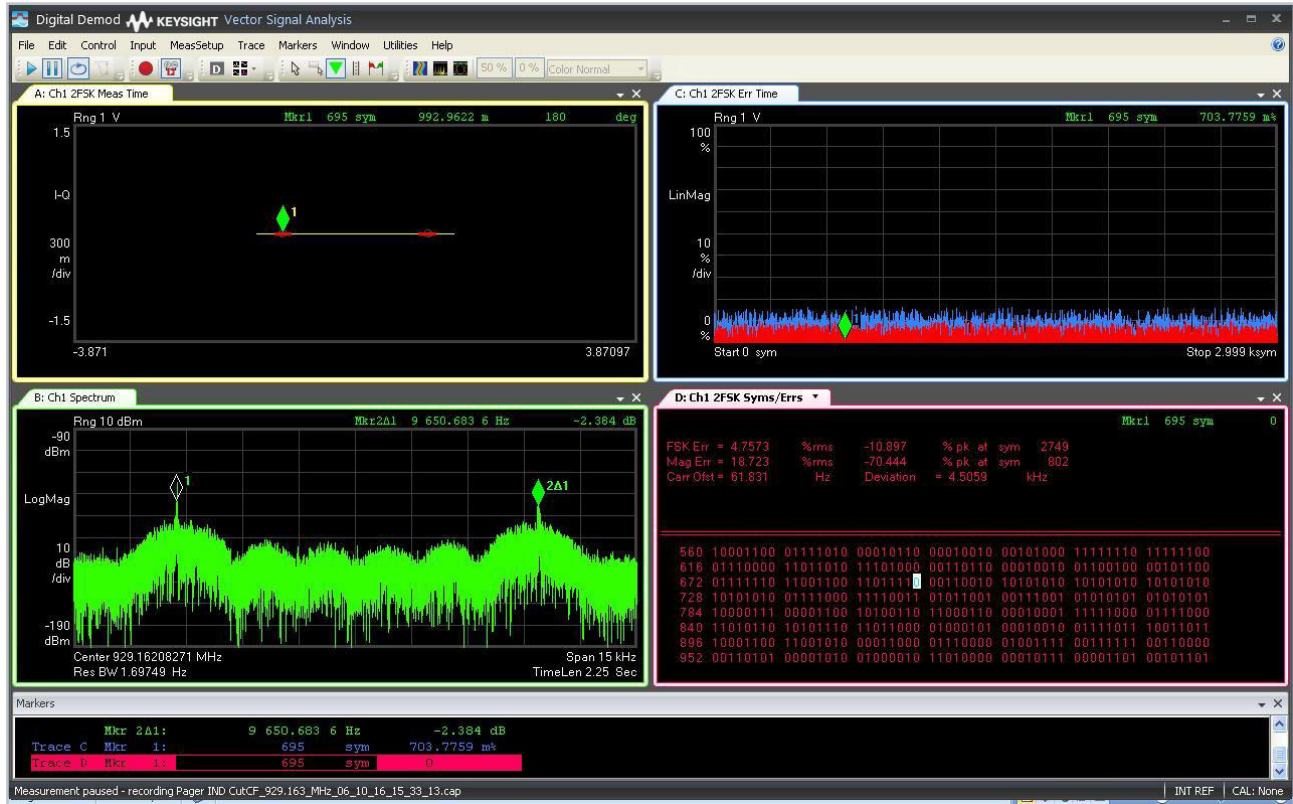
Digital Demod KEYSIGHT Vector Signal Analysis

File Edit Control Input MeasSetup Trace Markers Window Utilities Help

50 % 0 % Color Normal

A: Ch1 2FSK Meas Time

Rng 1 V Mkr1 695 sym 992.9622 m 180 deg

1.5

I-Q

300 m /div

-1.5

-3.871 3.87097

C: Ch1 2FSK Err Time

Rng 1 V Mkr1 695 sym 703.7759 m%

100 %

LinMag

10 % /div

0 %

Start 0 sym Stop 2.999 ksym

B: Ch1 Spectrum

Rng 10 dBm Mkr2Δ1 9 650.683 6 Hz -2.384 dB

-90 dBm

LogMag

10 dB /div

-190 dBm

1

2Δ1

Center 929.16208271 MHz Span 15 kHz
Res BW 1.69749 Hz TimeLen 2.25 Sec

D: Ch1 2FSK Syms/Errs

Mkr1 695 sym 0

FSK Err = 4.7573 %rms -10.897 % pk at sym 2749
Mag Err = 18.723 %rms -70.444 % pk at sym 802
Carr Ofst = 61.831 Hz Deviation = 4.5059 kHz

560 10001100 01111010 00010110 00010010 00101000 11111110 11111100
616 01110000 11011010 11101000 00110110 00010010 01100100 00101100
672 01111110 11001100 11011110 00110010 10101010 10101010 10101010
728 10101010 01111000 11110011 01011001 00111001 01010101 01010101
784 10000111 00001100 10100110 11000110 00010001 11111000 01111000
840 11010110 10101110 11011000 01000101 00010010 01111011 10011011
896 10001100 11001010 00011000 01110000 01001111 00111111 00110000
952 00110101 00001010 01000010 11010000 00010111 00001101 00101101

Markers

Mkr 2Δ1: 9 650.683 6 Hz -2.384 dB
Trace C Mkr 1: 695 sym 703.7759 m%
Trace D Mkr 1: 695 sym 0

Measurement paused - recording Pager IND CutCF_929.163_MHz_06_10_16_15_33_13.cap INT REF CAL: None